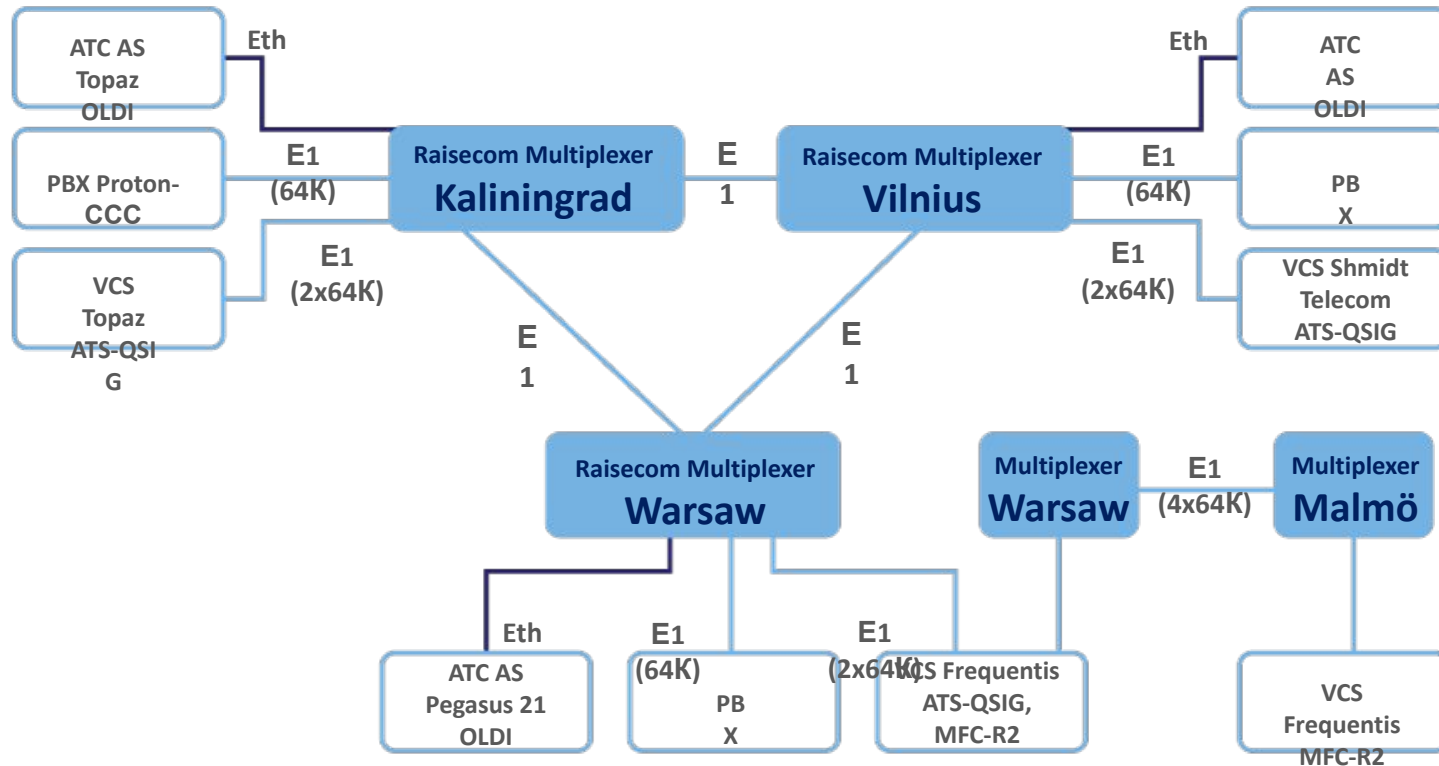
ATC AS Topaz OLDI

Eth

PBX Proton-CCC

E1 (64K)

VCS Topaz ATS-QSIG

E1 (2x64K)

Raisecom Multiplexer Kaliningrad

E 1

Raisecom Multiplexer Vilnius

Eth

ATC AS OLDI

E1 (64K)

PB X

E1 (2x64K)

VCS Shmidt Telecom ATS-QSIG

E 1

E 1

Raisecom Multiplexer Warsaw

Multiplexer Warsaw

E1 (4x64K)

Multiplexer Malmö

Eth

ATC AS Pegasus 21 OLDI

E1 (64K)

PB X

E1 (2x64K)

VCS Frequentis ATS-QSIG, MFC-R2

VCS Frequentis MFC-R2